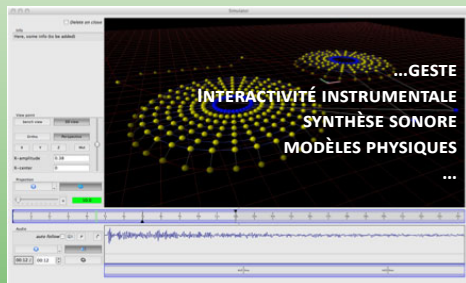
Simulator

Delete on close

Info

Here, some info (to be added)

View point

bench view

3D view

Ortho

Perspective

X-amplitude

0.38

X-center

0

Projection

Audio

auto follow

...GESTE

INTERACTIVITÉ INSTRUMENTALE

SYNTHÈSE SONORE

MODÈLES PHYSIQUES

...